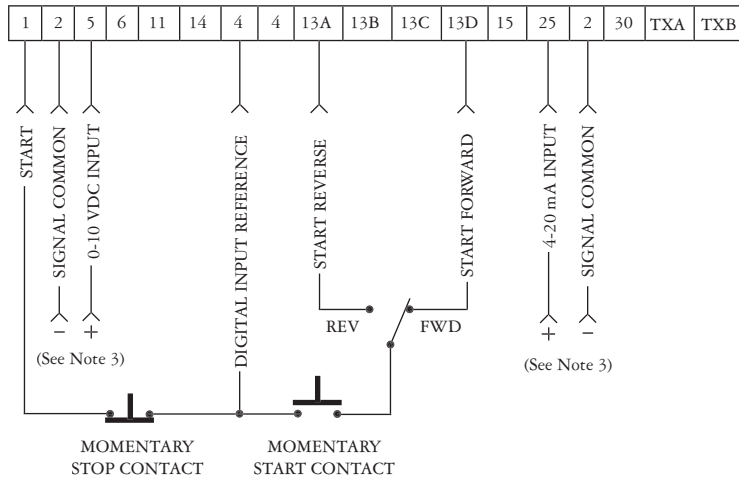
| 1 | 2 | 5 | 6 | 11 | 14 | 4 | 4 | 13A | 13B | 13C | 13D | 15 | 25 | 2 | 30 | TXA | TXB |
|---|---|---|---|---|---|---|---|---|---|---|---|---|---|---|---|---|---|

START

SIGNAL COMMON

0-10 VDC INPUT

DIGITAL INPUT REFERENCE

START REVERSE

START FORWARD

4-20 mA INPUT

SIGNAL COMMON

–

+

(See Note 3)

REV

FWD

+

–

(See Note 3)

MOMENTARY
STOP CONTACT

MOMENTARY
START CONTACT